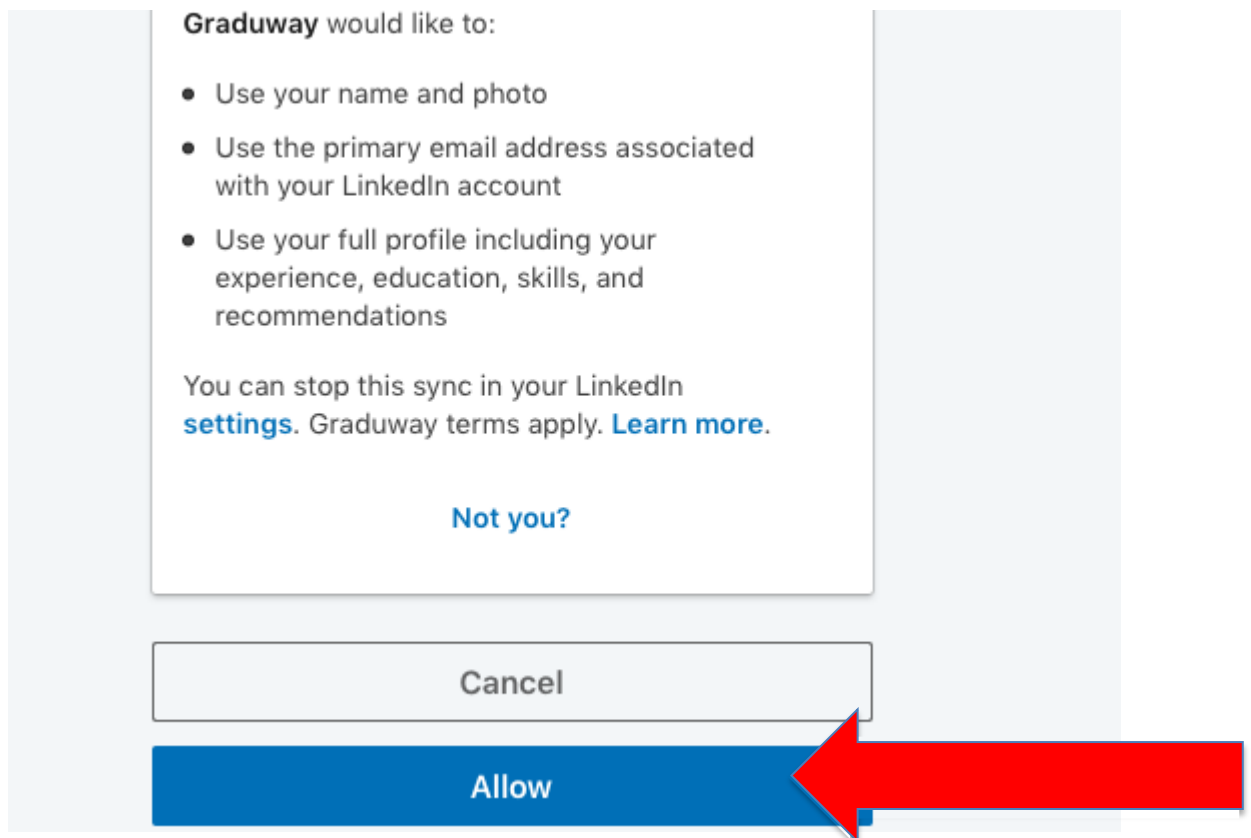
Graduway would like to:

- Use your name and photo
- Use the primary email address associated with your LinkedIn account
- Use your full profile including your experience, education, skills, and recommendations

You can stop this sync in your LinkedIn settings. Graduway terms apply. Learn more.

Not you?

Cancel

Allow